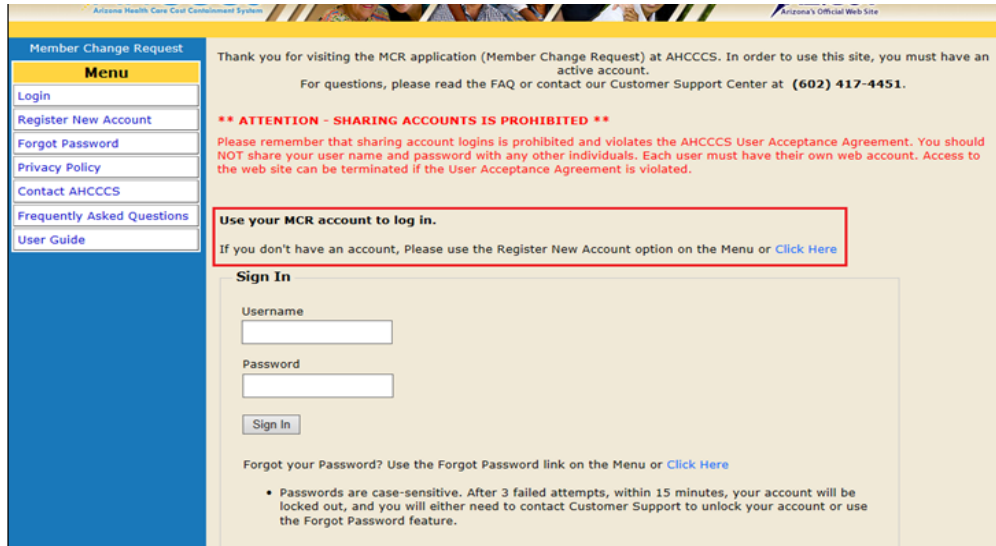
Arizona Health Care Cost Containment System

Arizona's Official Web Site

Member Change Request

Menu

Login

Register New Account

Forgot Password

Privacy Policy

Contact AHCCCS

Frequently Asked Questions

User Guide

Thank you for visiting the MCR application (Member Change Request) at AHCCCS. In order to use this site, you must have an active account.
For questions, please read the FAQ or contact our Customer Support Center at (602) 417-4451.

** ATTENTION - SHARING ACCOUNTS IS PROHIBITED **

Please remember that sharing account logins is prohibited and violates the AHCCCS User Acceptance Agreement. You should NOT share your user name and password with any other individuals. Each user must have their own web account. Access to the web site can be terminated if the User Acceptance Agreement is violated.

Use your MCR account to log in.

If you don't have an account, Please use the Register New Account option on the Menu or Click Here

Sign In

Username

Password

Sign In

Forgot your Password? Use the Forgot Password link on the Menu or Click Here

• Passwords are case-sensitive. After 3 failed attempts, within 15 minutes, your account will be locked out, and you will either need to contact Customer Support to unlock your account or use the Forgot Password feature.